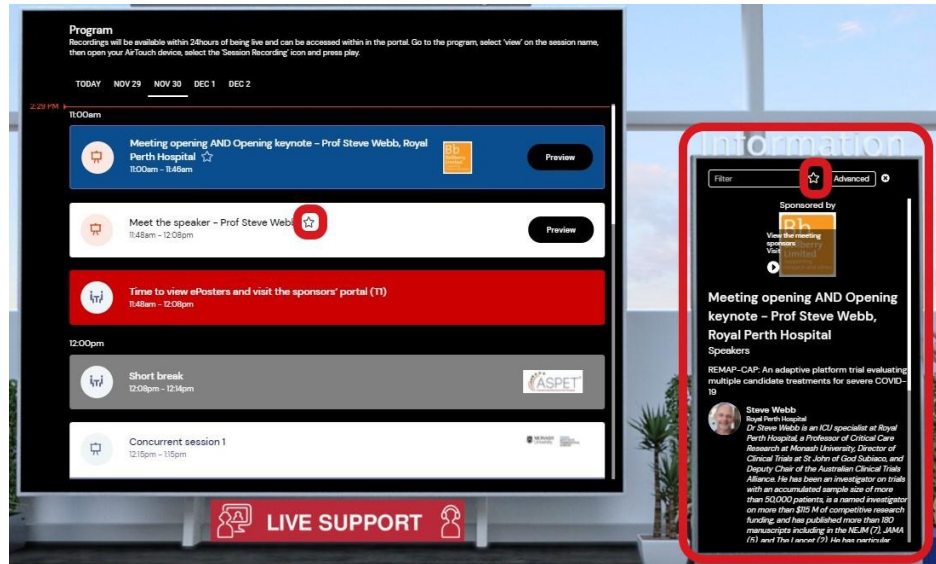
Program
Recordings will be available within 24hours of being live and can be accessed within in the portal. Go to the program, select 'view' on the session name, then open your AirTouch device, select the 'Session Recording' icon and press play.

TODAY NOV 29 NOV 30 DEC 1 DEC 2

2:29 PM
11:00am

Meeting opening AND Opening keynote - Prof Steve Webb, Royal Perth Hospital
11:00am - 11:48am
Bb
Preview

Meet the speaker - Prof Steve Webb
11:48am - 12:08pm
Preview

Time to view ePosters and visit the sponsors' portal (T1)
11:48am - 12:08pm

12:00pm

Short break
12:08pm - 12:14pm
ASPET

Concurrent session 1
12:15pm - 1:15pm
MONASH University

LIVE SUPPORT

Information

Filter
Advanced

Sponsored by
Bb
View the meeting sponsors Visit
Limited

Meeting opening AND Opening keynote - Prof Steve Webb, Royal Perth Hospital
Speakers

REMAP-CAP: An adaptive platform trial evaluating multiple candidate treatments for severe COVID-19

Steve Webb
Royal Perth Hospital
Dr Steve Webb is an ICU specialist at Royal Perth Hospital, a Professor of Critical Care Research at Monash University, Director of Clinical Trials at St John of God Subiaco, and Deputy Chair of the Australian Clinical Trials Alliance. He has been an investigator on trials with an accumulated sample size of more than 50,000 patients, is a named investigator on more than $115 M of competitive research funding, and has published more than 180 manuscripts including in the NEJM (7), JAMA (5) and The Lancet (2). He has particular